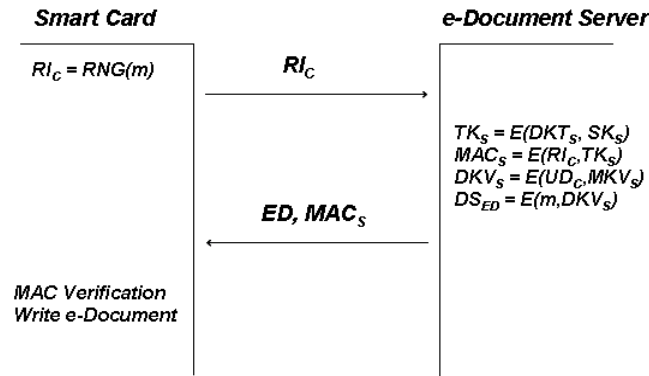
Smart Card

e-Document Server

$RI_C = RNG(m)$

$RI_C$

$TK_S = E(DKT_S, SK_S)$
$MAC_S = E(RI_C, TK_S)$
$DKV_S = E(UD_C, MKV_S)$
$DS_{ED} = E(m, DKV_S)$

ED, $MAC_S$

MAC Verification
Write e-Document